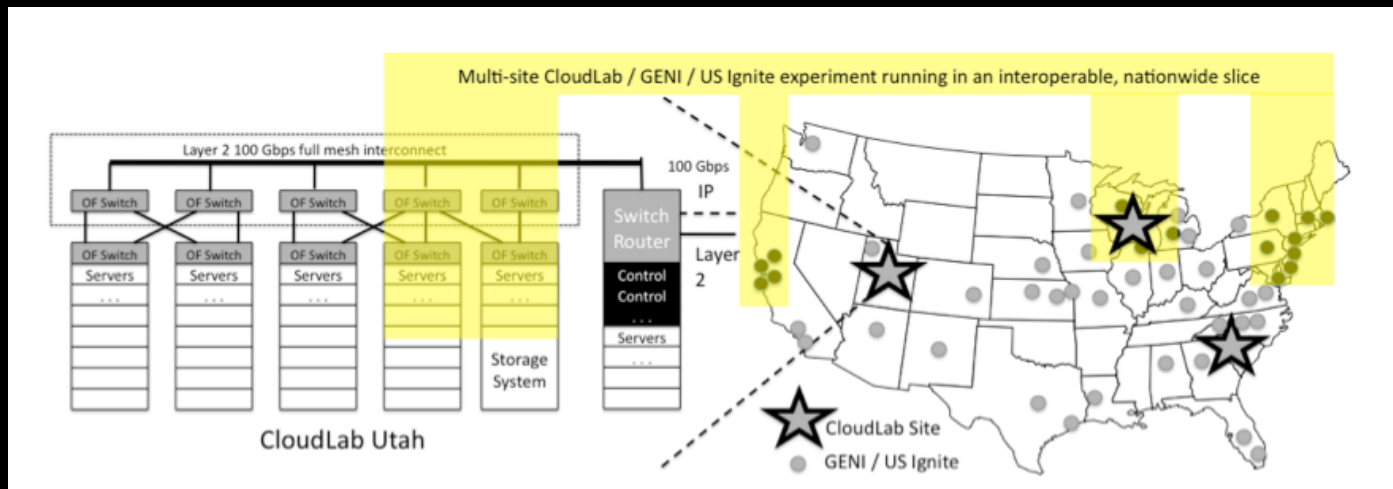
Multi-site CloudLab / GENI / US Ignite experiment running in an interoperable, nationwide slice

Layer 2 100 Gbps full mesh interconnect

OF Switch
OF Switch
OF Switch
OF Switch
OF Switch

OF Switch
Servers
...

OF Switch
Servers
...

OF Switch
Servers
...

OF Switch
Servers
...

OF Switch
Servers
...

Storage System

100 Gbps
IP

Switch Router

Layer 2

Control
Control
...
Servers
...

CloudLab Utah

CloudLab Site
GENI / US Ignite